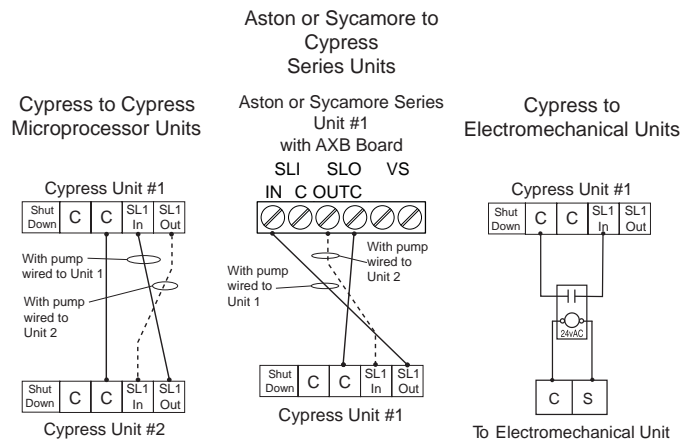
Aston or Sycamore to Cypress Series Units

Cypress to Cypress Microprocessor Units

Cypress Unit #1

| Shut Down | C | C | SL1 In | SL1 Out |
|---|---|---|---|---|

With pump wired to Unit 1

With pump wired to Unit 2

| Shut Down | C | C | SL1 In | SL1 Out |
|---|---|---|---|---|

Cypress Unit #2

Aston or Sycamore Series Unit #1 with AXB Board

SLI SLO VS

IN C OUTC

With pump wired to Unit 2

With pump wired to Unit 1

| Shut Down | C | C | SL1 In | SL1 Out |
|---|---|---|---|---|

Cypress Unit #1

Cypress to Electromechanical Units

Cypress Unit #1

| Shut Down | C | C | SL1 In | SL1 Out |
|---|---|---|---|---|

24vAC

| C | S |
|---|---|

To Electromechanical Unit